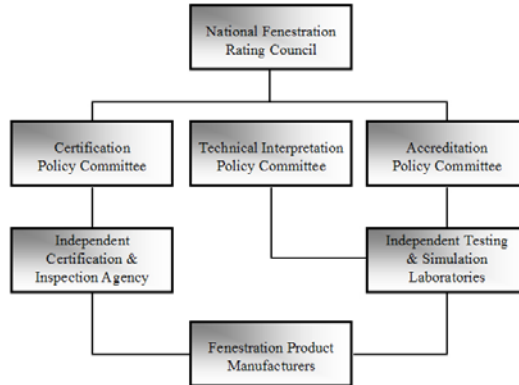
National Fenestration Rating Council

Certification Policy Committee

Technical Interpretation Policy Committee

Accreditation Policy Committee

Independent Certification & Inspection Agency

Independent Testing & Simulation Laboratories

Fenestration Product Manufacturers